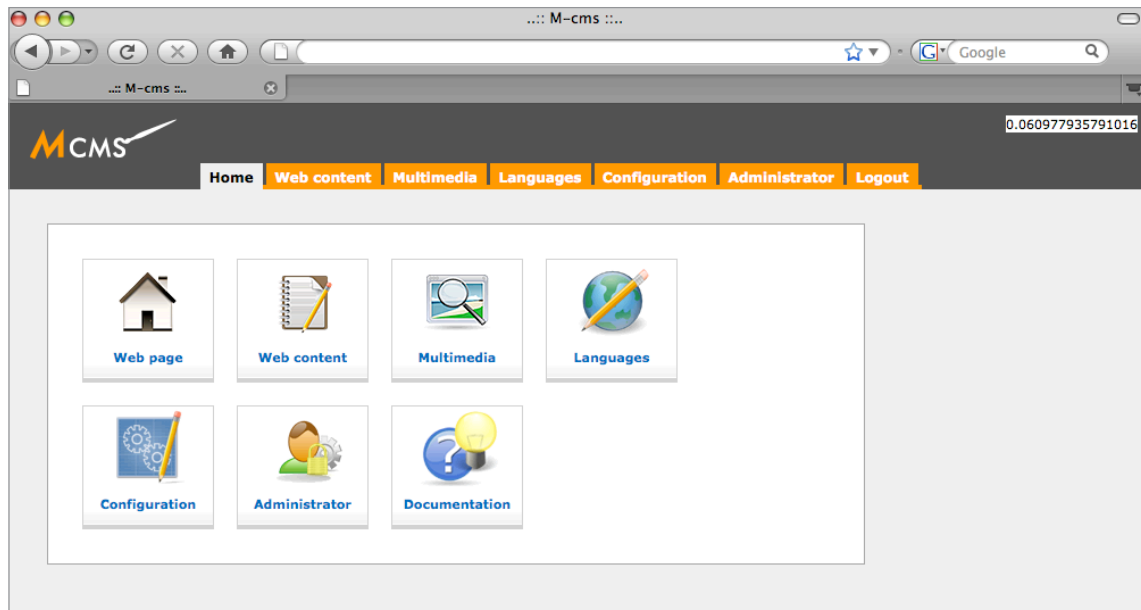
..:: M-cms ::..

Google

..:: M-cms ::..

MCMS

0.060977935791016

Home Web content Multimedia Languages Configuration Administrator Logout

Web page

Web content

Multimedia

Languages

Configuration

Administrator

Documentation